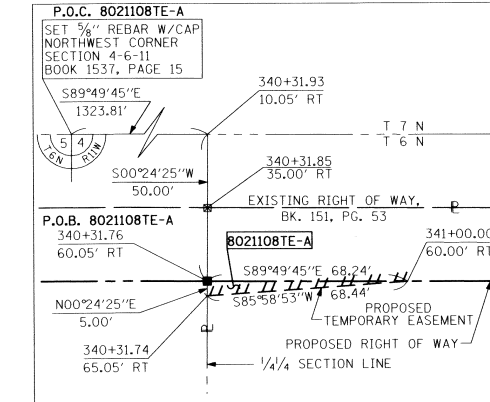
P.O.C. 8021108TE-A

SET $\frac{5}{8}$" REBAR W/CAP
NORTHWEST CORNER
SECTION 4-6-11
BOOK 1537, PAGE 15

S89°49'45"E
1323.81'

5 4
T6N R11W

340+31.93
10.05' RT

T 7 N
T 6 N

S00°24'25"W
50.00'

340+31.85
35.00' RT

EXISTING RIGHT OF WAY,
BK. 151, PG. 53

℄

P.O.B. 8021108TE-A
340+31.76
60.05' RT

8021108TE-A

341+00.00
60.00' RT

S89°49'45"E 68.24'
S85°58'53"W 68.44'

N00°24'25"E
5.00'

PROPOSED
TEMPORARY EASEMENT

340+31.74
65.05' RT

℄

PROPOSED RIGHT OF WAY

$\frac{1}{4}/_4$ SECTION LINE